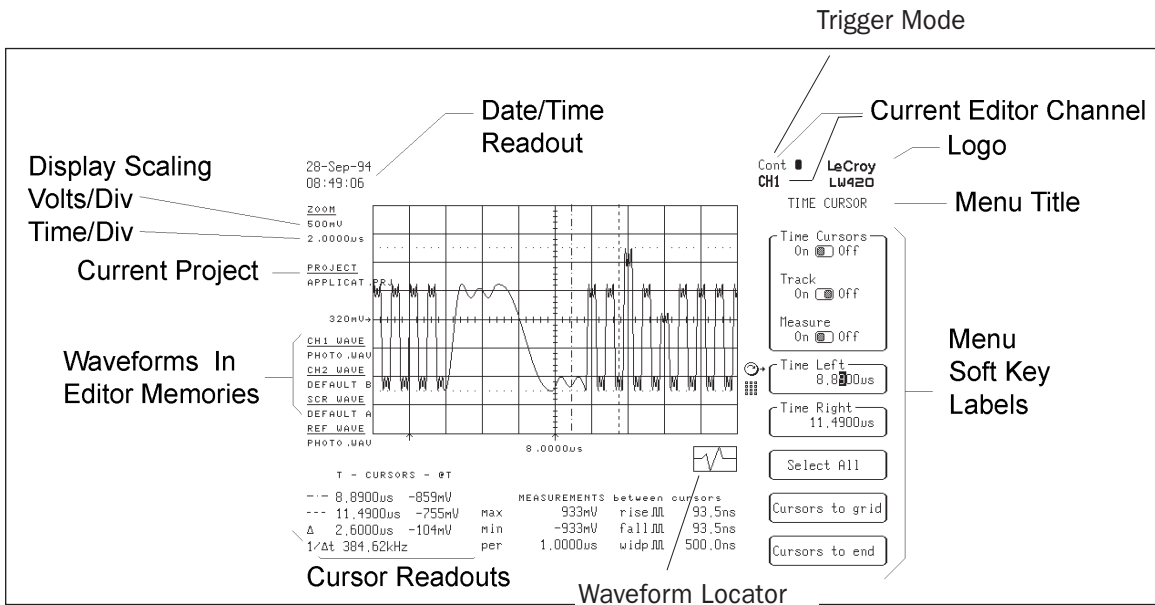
Trigger Mode

Date/Time Readout

Current Editor Channel

Logo

Display Scaling

Volts/Div

Time/Div

Menu Title

Current Project

Waveforms In Editor Memories

Menu Soft Key Labels

Cursor Readouts

Waveform Locator

28-Sep-94
08:49:06

Cont
CH1

LeCroy
LW420

TIME CURSOR

ZOOM
500mV
2.0000us

PROJECT
APPLICAT.PRJ

320mV

CH1 WAVE
PHOTO.WAV
CH2 WAVE
DEFAULT B
SCR WAVE
DEFAULT A
REF WAVE
PHOTO.WAV

8.0000us

Time Cursors
On Off

Track
On Off

Measure
On Off

Time Left
8.8900us

Time Right
11.4900us

Select All

Cursors to grid

Cursors to end

T - CURSORS - @T

-·- 8.8900us -859mV
--- 11.4900us -755mV
Δ 2.6000us -104mV
1/Δt 384.62kHz

MEASUREMENTS between cursors
max 933mV rise 93.5ns
min -933mV fall 93.5ns
per 1.0000us widp 500.0ns